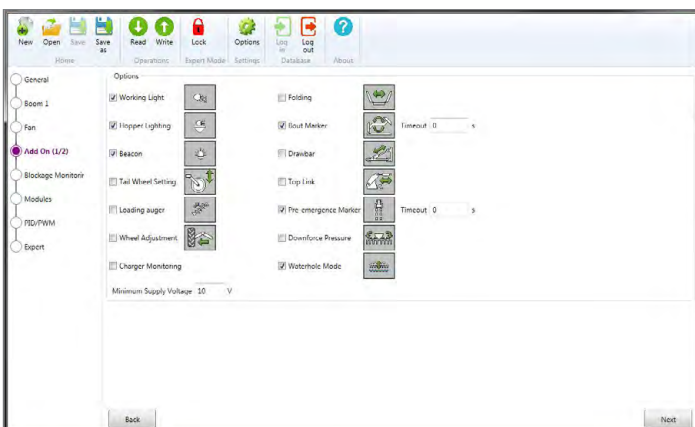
New Open Save Save as
Home
Read Write
Operations
Lock
Expert Mode
Options
Settings
Log in Log out
Database
About

General
Boom 1
Fan
Add On (1/2)
Blockage Monitorir
Modules
PID/PWM
Export

Options
Working Light
Hopper Lighting
Beacon
Tail Wheel Setting
Loading auger
Wheel Adjustment
Charger Monitoring
Minimum Supply Voltage 10 V

Folding
Bout Marker
Timeout 0 s
Drawbar
Top Link
Pre-emergence Marker
Timeout 0 s
Downforce Pressure
Waterhole Mode

Back
Next